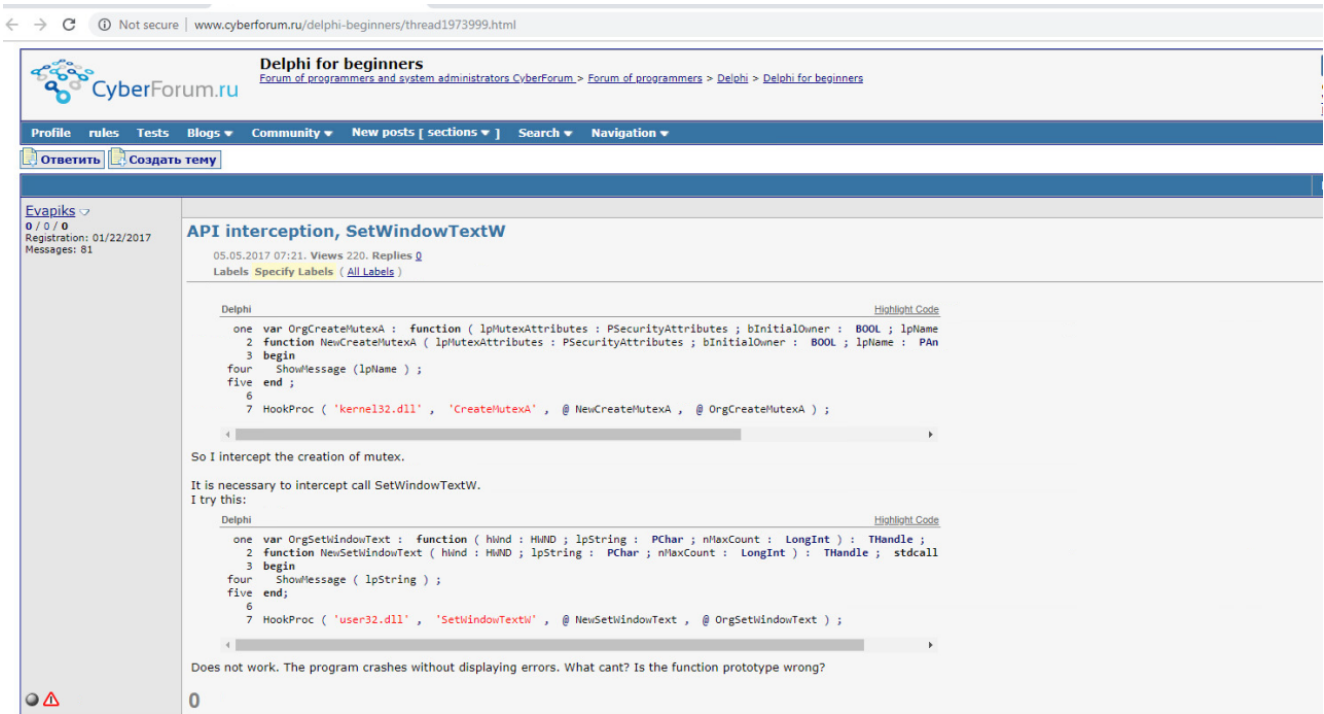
Not secure | www.cyberforum.ru/delphi-beginners/thread1973999.html

CyberForum.ru

Delphi for beginners
Forum of programmers and system administrators CyberForum > Forum of programmers > Delphi > Delphi for beginners

Profile rules Tests Blogs ▾ Community ▾ New posts [ sections ▾ ] Search ▾ Navigation ▾

Ответить Создать тему

Evapiks
0 / 0 / 0
Registration: 01/22/2017
Messages: 81

API interception, SetWindowTextW

05.05.2017 07:21. Views 220. Replies 0
Labels Specify Labels ( All Labels )

Delphi Highlight Code
one var OrgCreateMutexA : function ( lpMutexAttributes : PSecurityAttributes ; bInitialOwner : BOOL ; lpName
2 function NewCreateMutexA ( lpMutexAttributes : PSecurityAttributes ; bInitialOwner : BOOL ; lpName : PAn
3 begin
four ShowMessage (lpName ) ;
five end ;
6
7 HookProc ( 'kernel32.dll' , 'CreateMutexA' , @ NewCreateMutexA , @ OrgCreateMutexA ) ;

So I intercept the creation of mutex.

It is necessary to intercept call SetWindowTextW.
I try this:

Delphi Highlight Code
one var OrgSetWindowText : function ( hWnd : HWND ; lpString : PChar ; nMaxCount : LongInt ) : THandle ;
2 function NewSetWindowText ( hWnd : HWND ; lpString : PChar ; nMaxCount : LongInt ) : THandle ; stdcall
3 begin
four ShowMessage ( lpString ) ;
five end;
6
7 HookProc ( 'user32.dll' , 'SetWindowTextW' , @ NewSetWindowText , @ OrgSetWindowText ) ;

Does not work. The program crashes without displaying errors. What cant? Is the function prototype wrong?

0